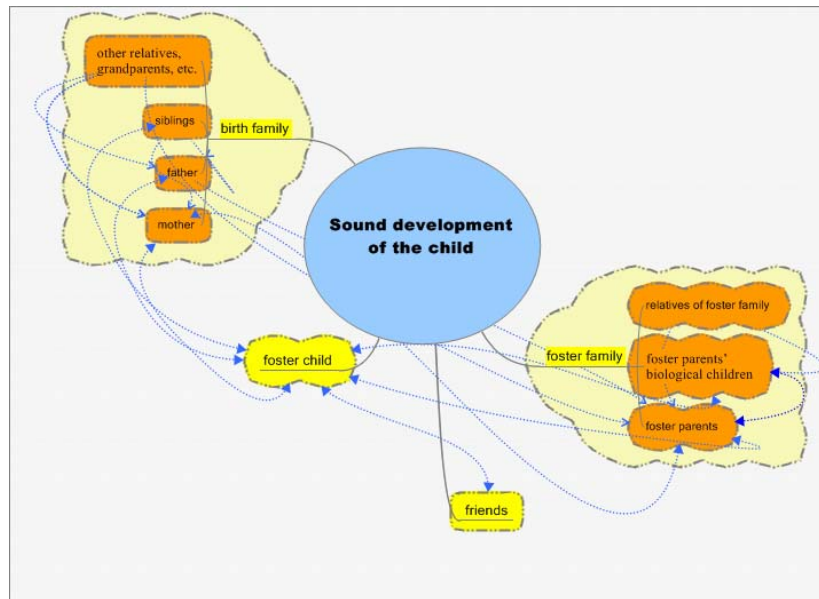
other relatives, grandparents, etc.

siblings

birth family

father

mother

Sound development of the child

foster child

relatives of foster family

foster family

foster parents' biological children

foster parents

friends